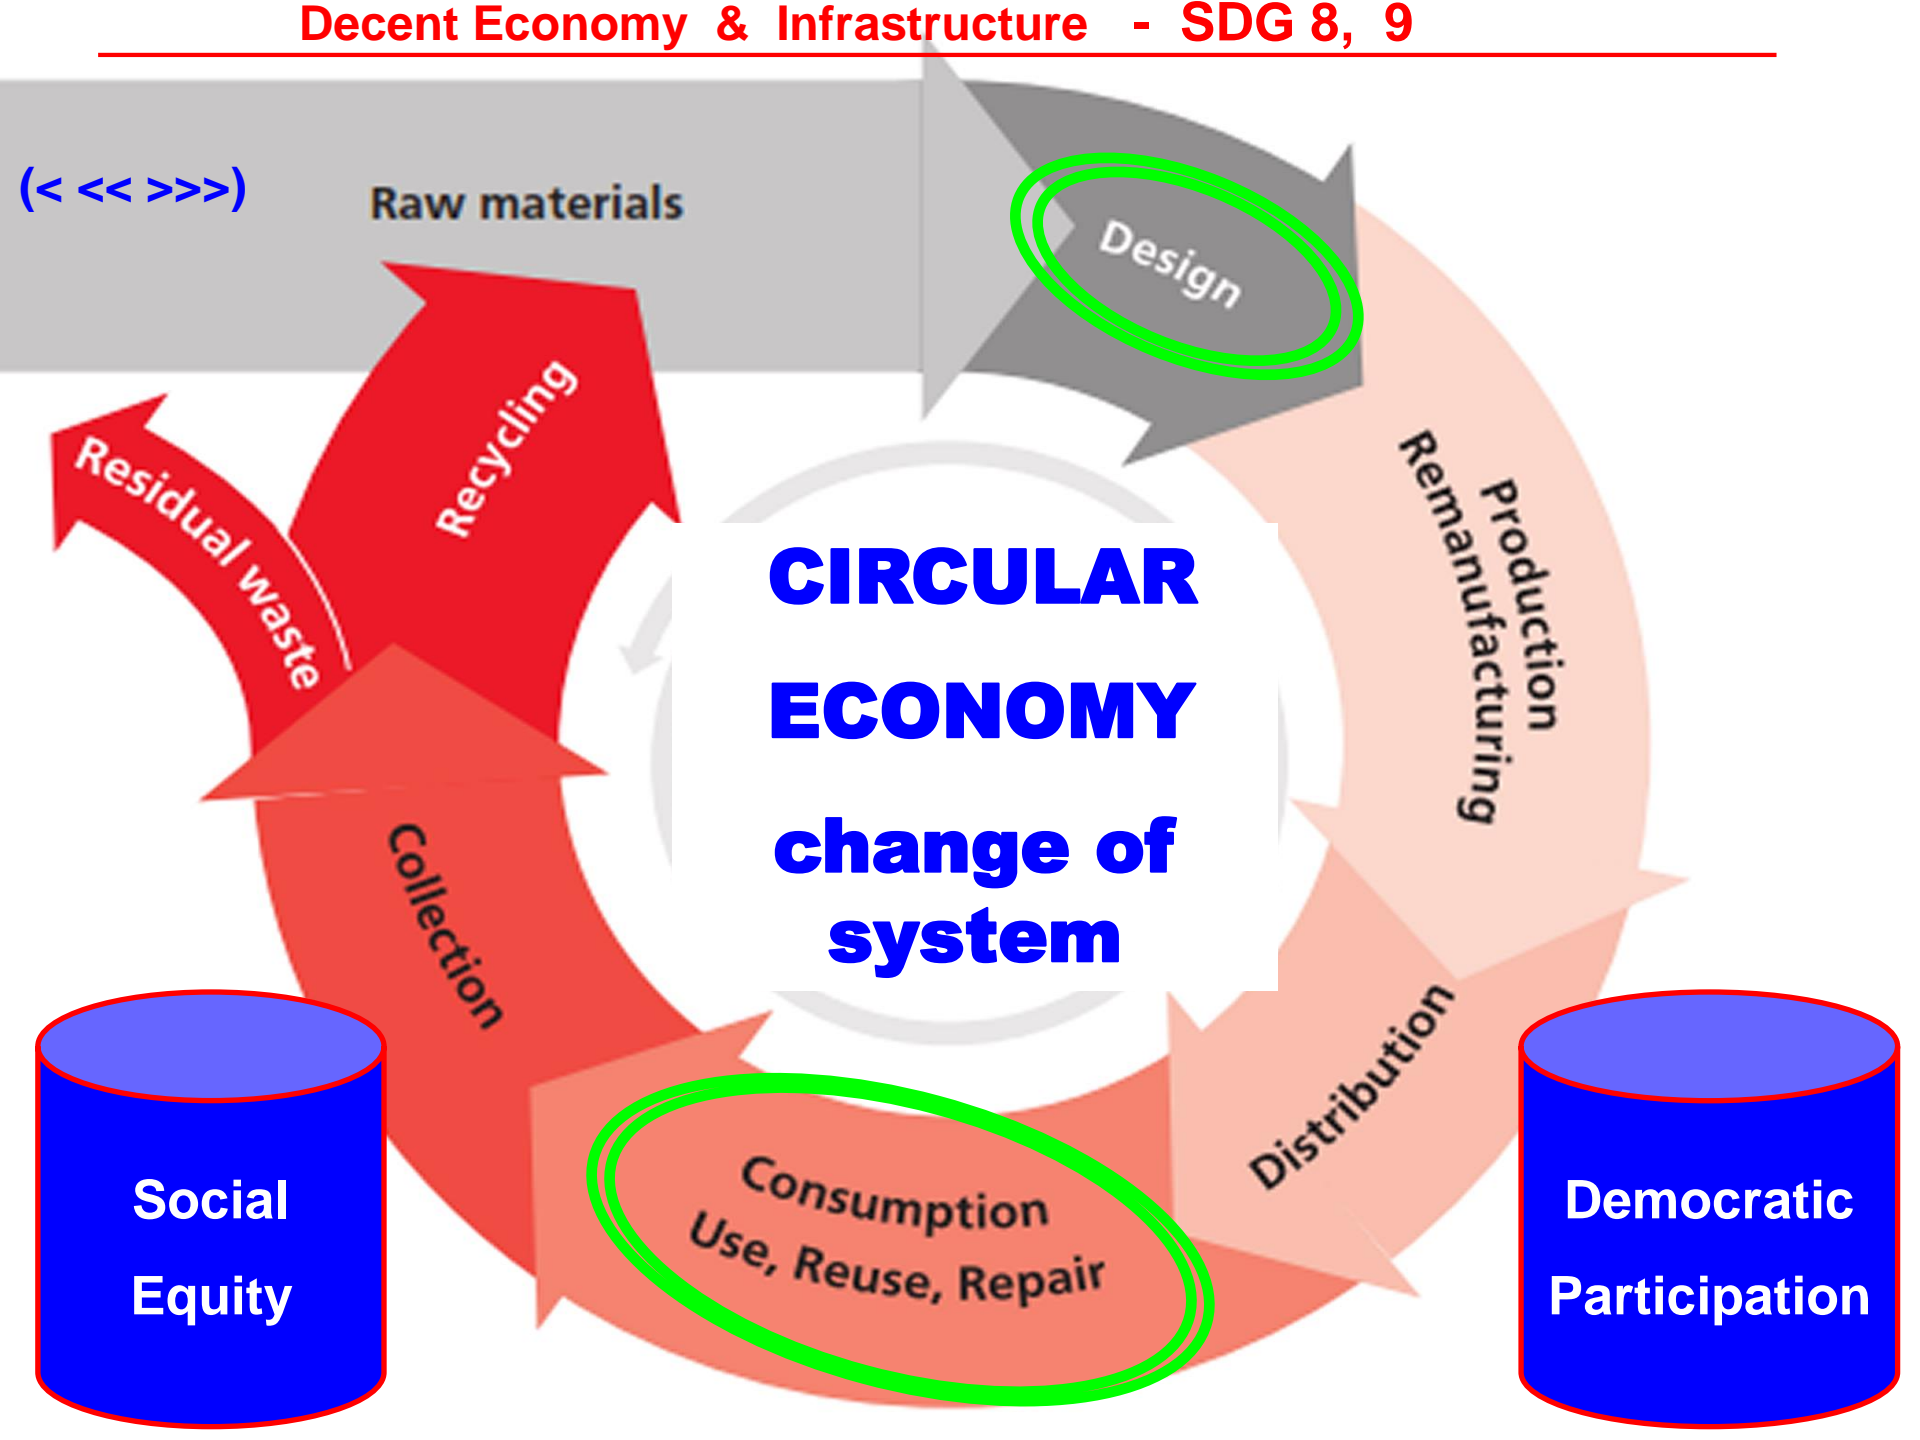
Decent Economy & Infrastructure - SDG 8, 9

(< << >>>)

Raw materials

Design

Production
Remanufacturing

Distribution

Consumption
Use, Reuse, Repair

Collection

Recycling

Residual waste

CIRCULAR
ECONOMY
change of
system

Social
Equity

Democratic
Participation